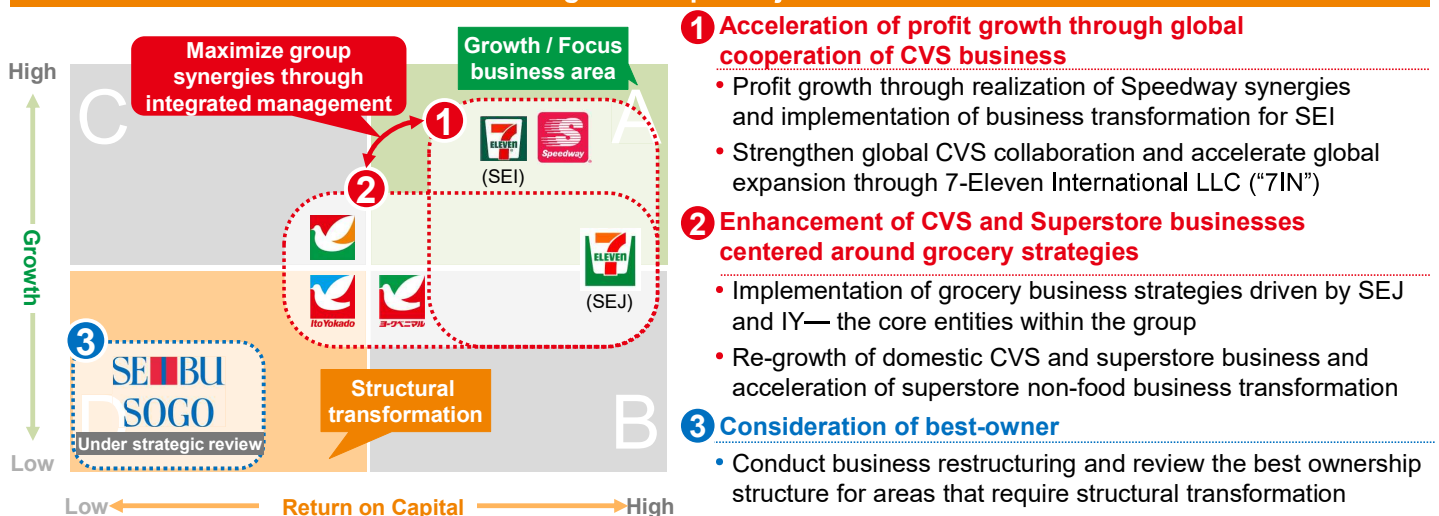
High

Growth

Low

C

A

D

B

Maximize group synergies through integrated management

Growth / Focus business area

1

2

3

ELEVEn

Speedway

(SEI)

ELEVEn

(SEJ)

ItoYokado

ヨークベニマル

SEIBU SOGO

Under strategic review

Structural transformation

Low

Return on Capital

High

1 Acceleration of profit growth through global cooperation of CVS business

• Profit growth through realization of Speedway synergies and implementation of business transformation for SEI

• Strengthen global CVS collaboration and accelerate global expansion through 7-Eleven International LLC (“7IN”)

2 Enhancement of CVS and Superstore businesses centered around grocery strategies

• Implementation of grocery business strategies driven by SEJ and IY— the core entities within the group

• Re-growth of domestic CVS and superstore business and acceleration of superstore non-food business transformation

3 Consideration of best-owner

• Conduct business restructuring and review the best ownership structure for areas that require structural transformation